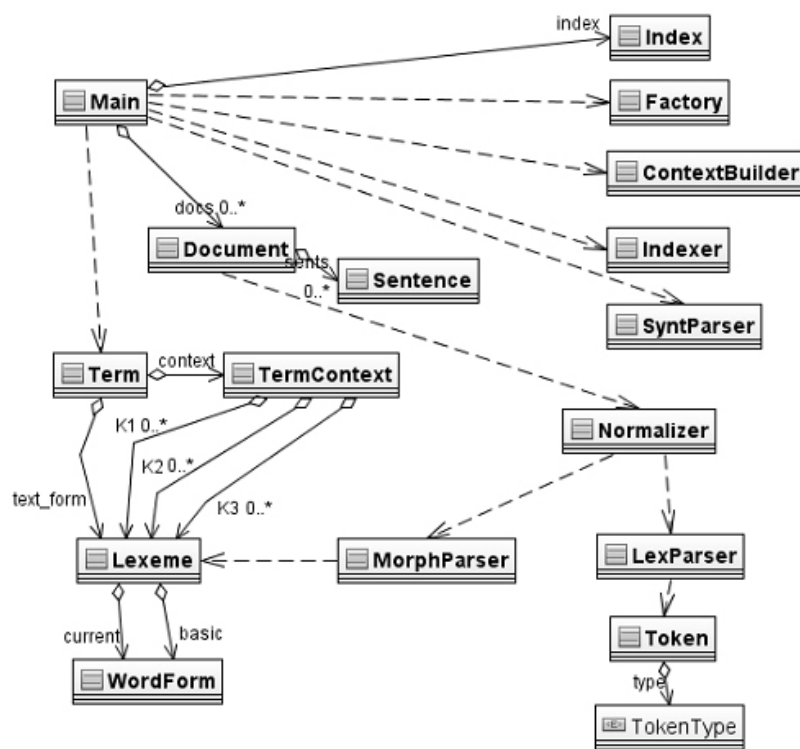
index
Index
Main
Factory
ContextBuilder
docs 0..*
Document
sents 0..*
Sentence
Indexer
SyntParser
Term
context
TermContext
Normalizer
K1 0..*
K2 0..*
K3 0..*
text_form
Lexeme
MorphParser
LexParser
Token
current
basic
WordForm
type
TokenType